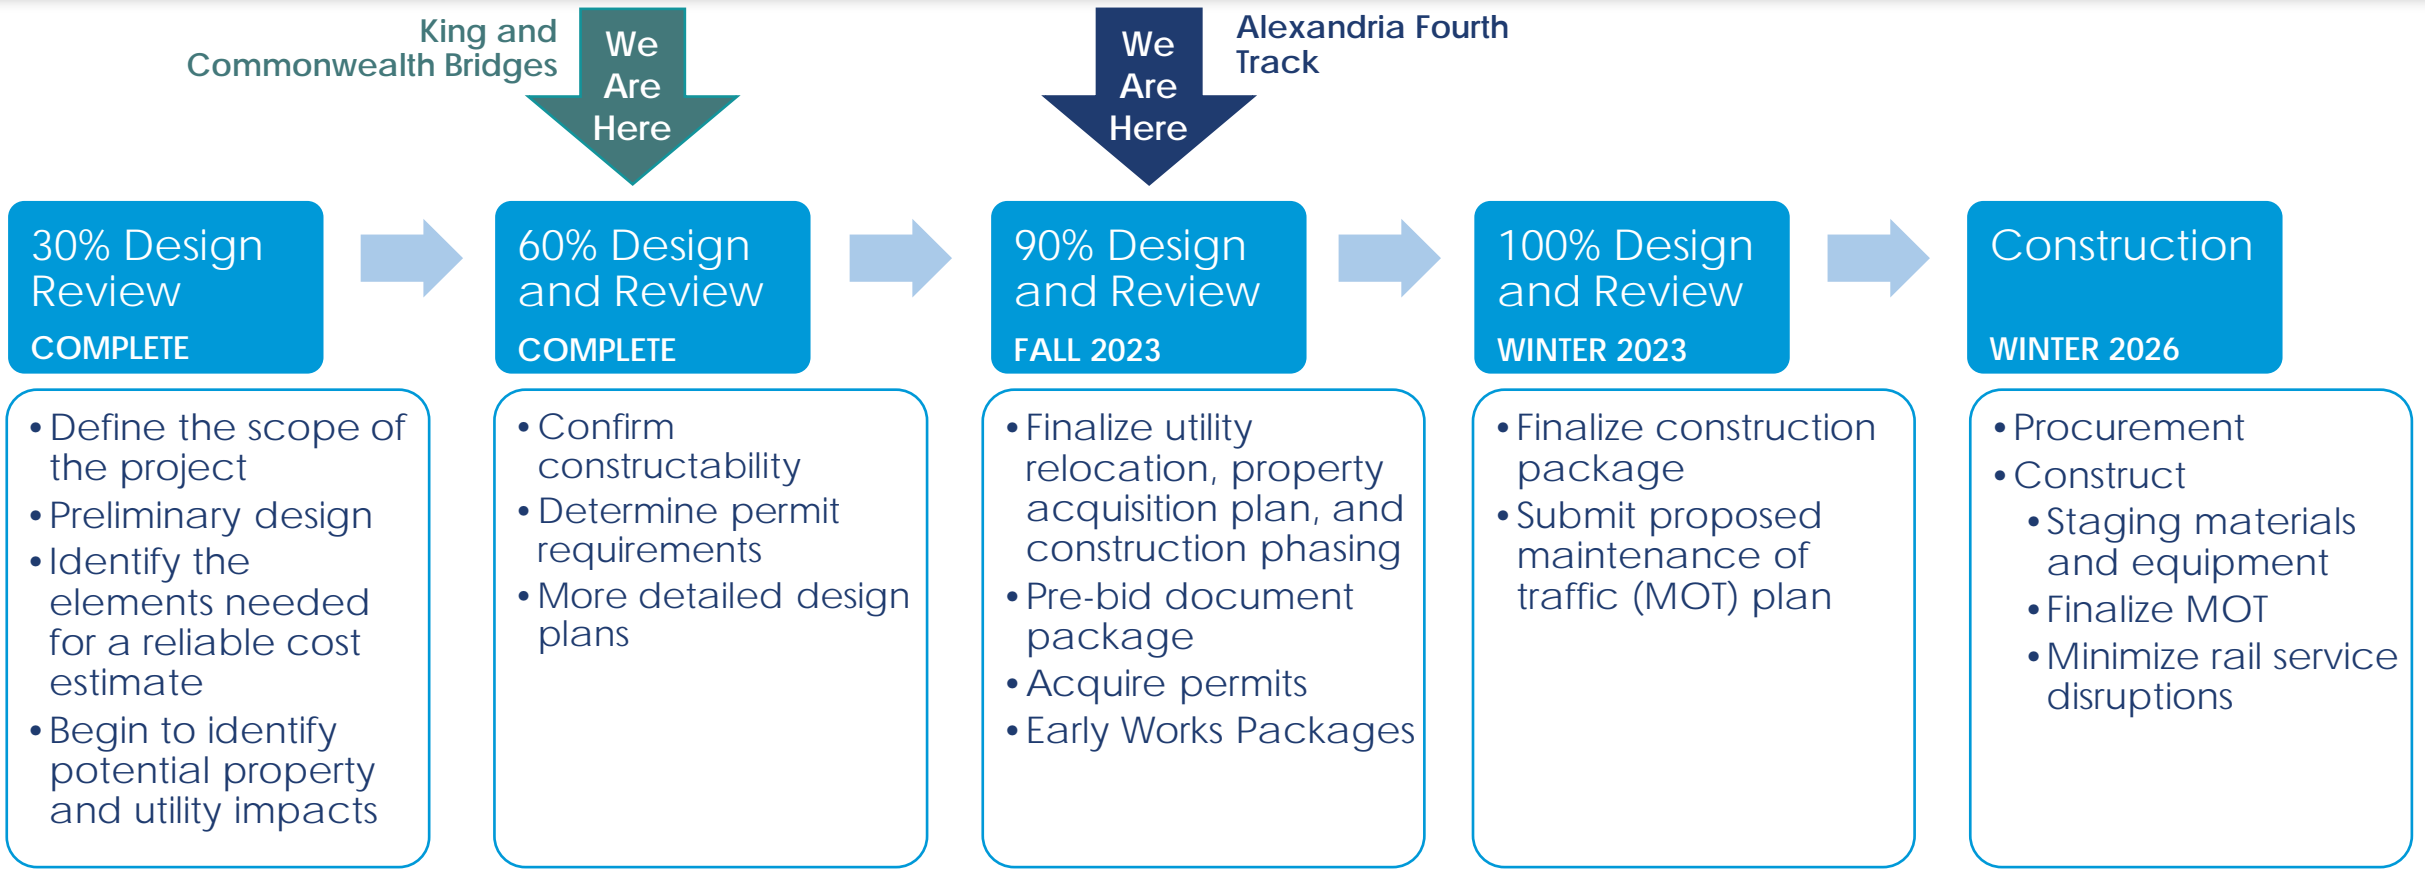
King and Commonwealth Bridges

We Are Here

We Are Here

Alexandria Fourth Track

30% Design Review
COMPLETE

60% Design and Review
COMPLETE

90% Design and Review
FALL 2023

100% Design and Review
WINTER 2023

Construction
WINTER 2026

• Define the scope of the project
• Preliminary design
• Identify the elements needed for a reliable cost estimate
• Begin to identify potential property and utility impacts

• Confirm constructability
• Determine permit requirements
• More detailed design plans

• Finalize utility relocation, property acquisition plan, and construction phasing
• Pre-bid document package
• Acquire permits
• Early Works Packages

• Finalize construction package
• Submit proposed maintenance of traffic (MOT) plan

• Procurement
• Construct
• Staging materials and equipment
• Finalize MOT
• Minimize rail service disruptions